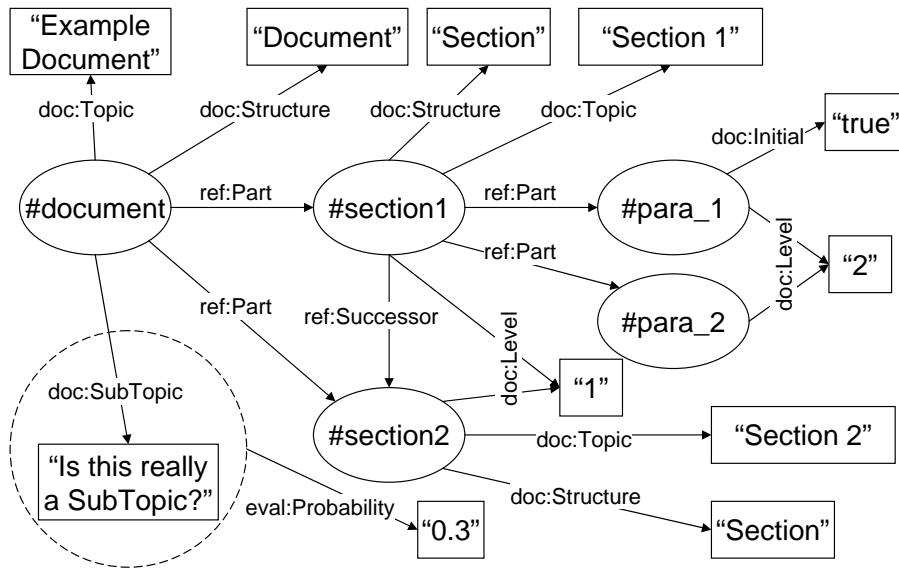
"Example Document"

"Document"

"Section"

"Section 1"

doc:Topic

doc:Structure

doc:Structure

doc:Topic

doc:Initial

"true"

#document

ref:Part

#section1

ref:Part

#para_1

ref:Part

doc:Level

"2"

ref:Part

#para_2

doc:Level

ref:Successor

doc:Level

doc:SubTopic

"1"

#section2

doc:Topic

"Section 2"

"Is this really a SubTopic?"

doc:Structure

eval:Probability

"0.3"

"Section"